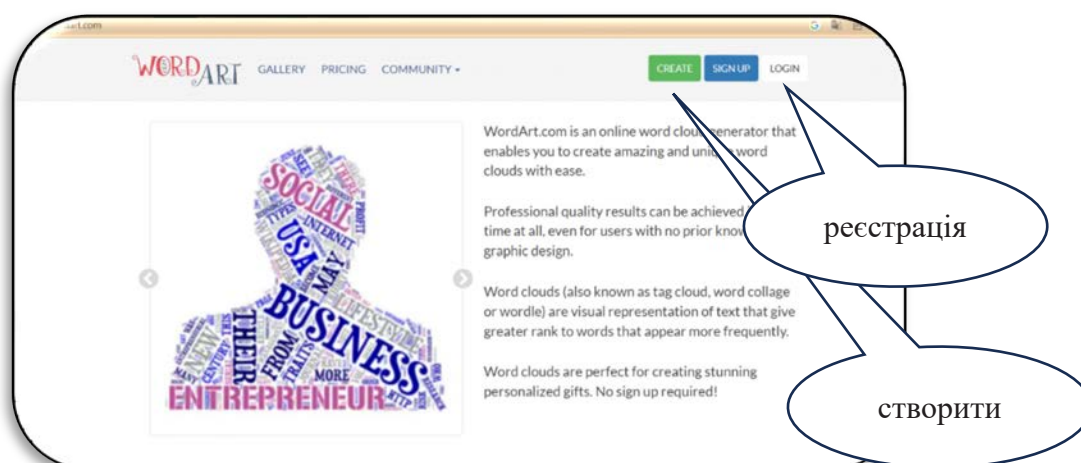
WORDART GALLERY PRICING COMMUNITY

CREATE SIGN UP LOGIN

SOCIAL USA INTERNET MAY BUSINESS THEIR FROM TRAITS MORE ENTREPRENEUR TYPES PROFIT LIFESTYLE CENTURY NEW

WordArt.com is an online word cloud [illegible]enerator that enables you to create amazing and uni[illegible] word clouds with ease.

Professional quality results can be achieved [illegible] time at all, even for users with no prior know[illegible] graphic design.

Word clouds (also known as tag cloud, word collage or wordle) are visual representation of text that give greater rank to words that appear more frequently.

Word clouds are perfect for creating stunning personalized gifts. No sign up required!

реєстрація

створити